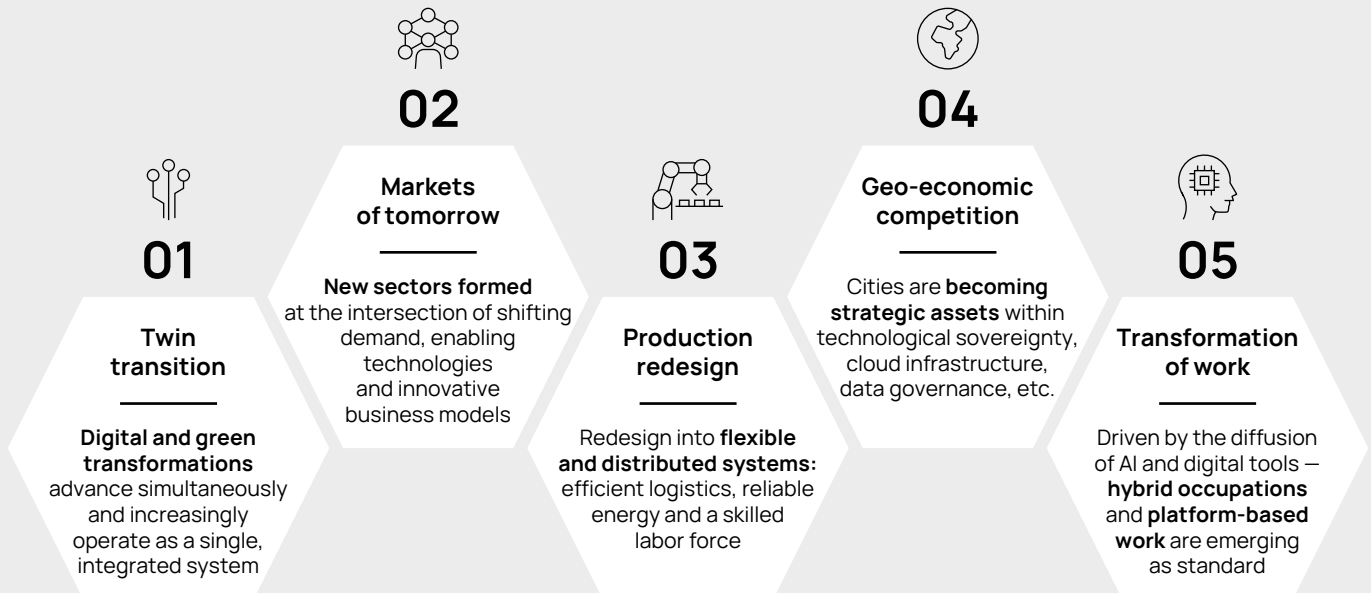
01

Twin transition

Digital and green transformations advance simultaneously and increasingly operate as a single, integrated system

02

Markets of tomorrow

New sectors formed at the intersection of shifting demand, enabling technologies and innovative business models

03

Production redesign

Redesign into flexible and distributed systems: efficient logistics, reliable energy and a skilled labor force

04

Geo-economic competition

Cities are becoming strategic assets within technological sovereignty, cloud infrastructure, data governance, etc.

05

Transformation of work

Driven by the diffusion of AI and digital tools — hybrid occupations and platform-based work are emerging as standard